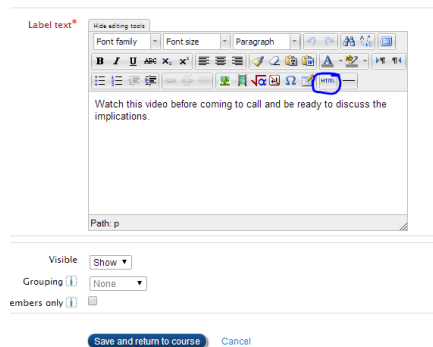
Label text*

Hide editing tools

Font family
Font size
Paragraph

B I U ABC $x_2$ $x^2$

HTML

Watch this video before coming to call and be ready to discuss the implications.

Path: p

Visible Show

Grouping None

embers only

Save and return to course Cancel